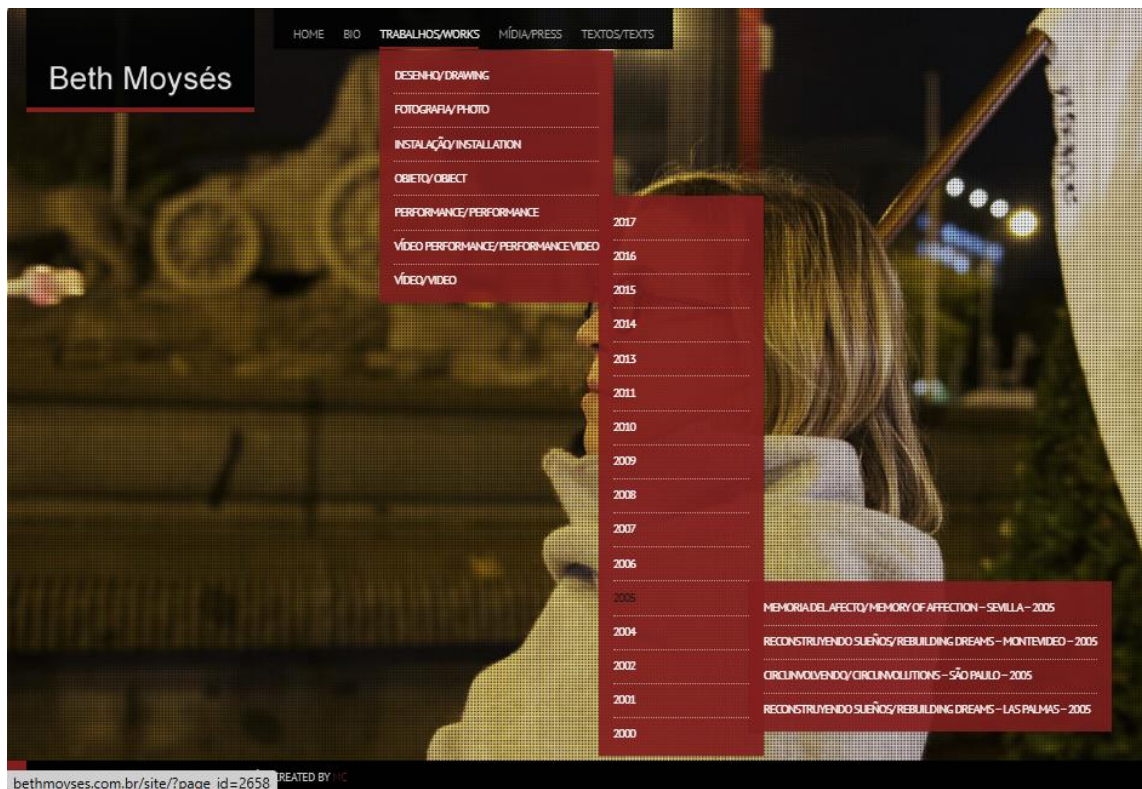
Beth Moysés

HOME BIO TRABALHOS/WORKS MÍDIA/PRESS TEXTOS/TEXTS

DESENHO/DRAWING
FOTOGRAFIA/PHOTO
INSTALAÇÃO/INSTALLATION
OBJETO/OBJECT
PERFORMANCE/PERFORMANCE
VÍDEO PERFORMANCE/PERFORMANCE VIDEO
VÍDEO/VIDEO

2017
2016
2015
2014
2013
2011
2010
2009
2008
2007
2006
2005
2004
2002
2001
2000

MEMORIA DEL AFECTO/MEMORY OF AFFECTION – SEVILLA – 2005
RECONSTRUYENDO SUEÑOS/REBUILDING DREAMS – MONTEVIDEO – 2005
CIRCUNVOLVENDO/CIRCUNVOLUTIONS – SÃO PAULO – 2005
RECONSTRUYENDO SUEÑOS/REBUILDING DREAMS – LAS PALMAS – 2005

bethmoyses.com.br/site/?page_id=2658 CREATED BY HC